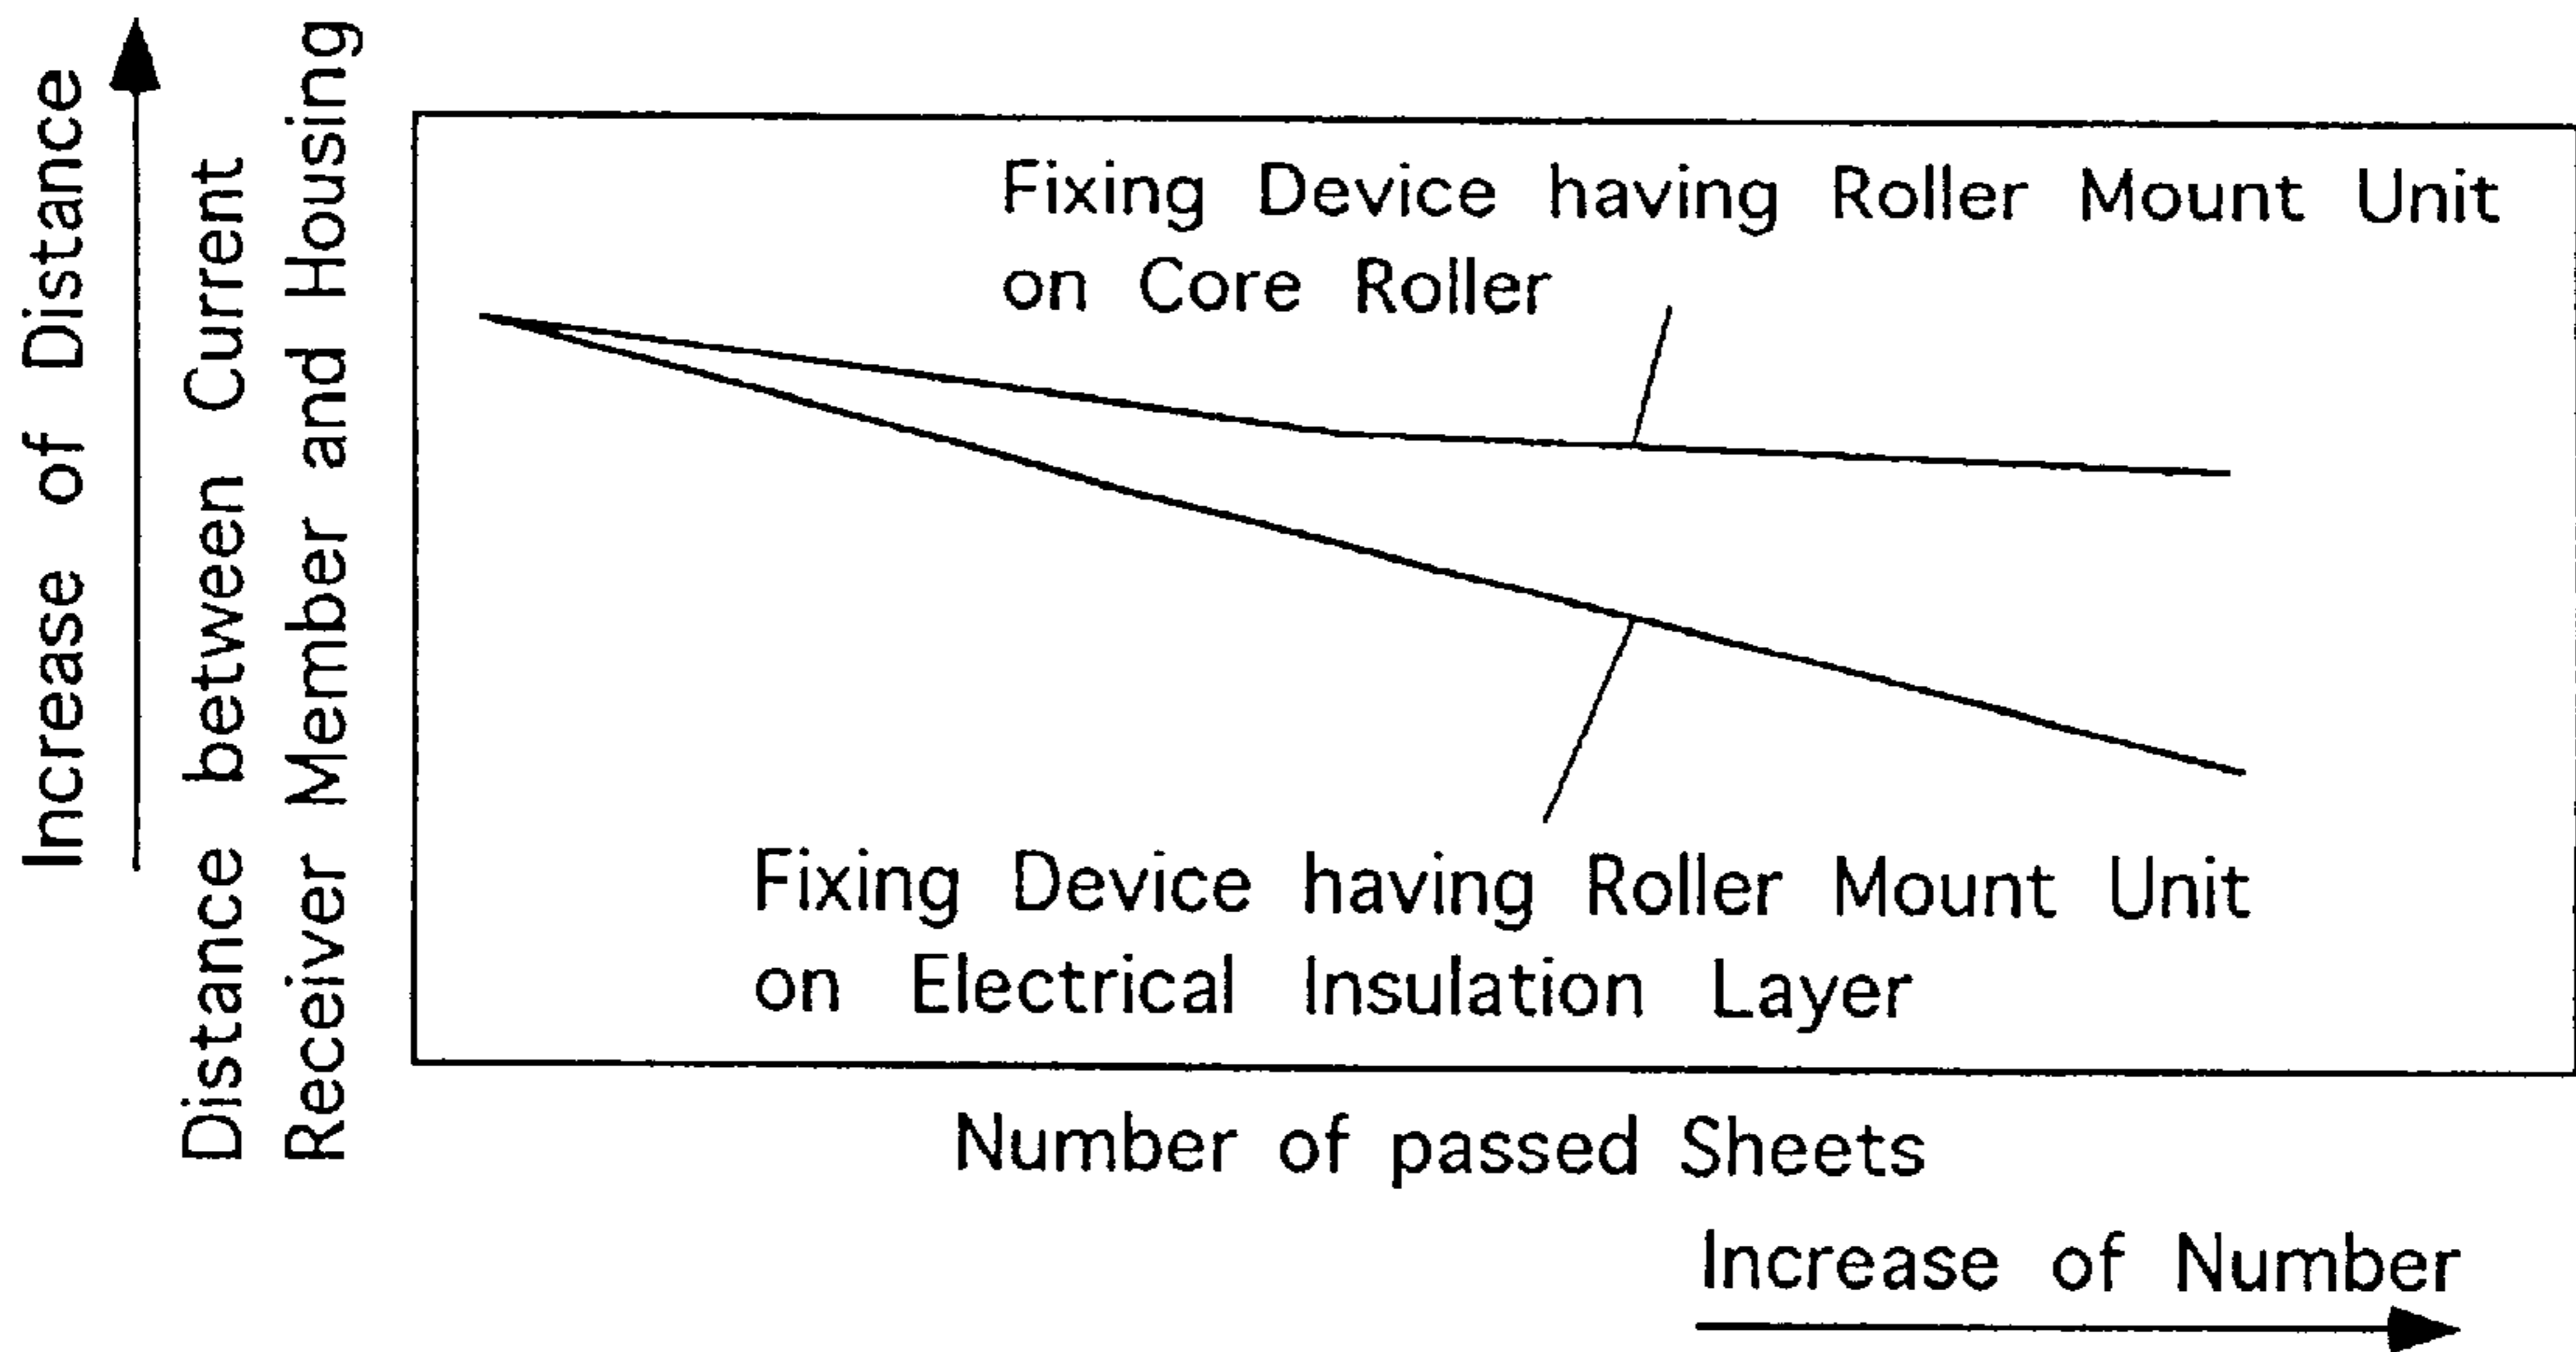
Increase of Distance

Distance between Current Receiver Member and Housing

Fixing Device having Roller Mount Unit on Core Roller

Fixing Device having Roller Mount Unit on Electrical Insulation Layer

Number of passed Sheets

Increase of Number